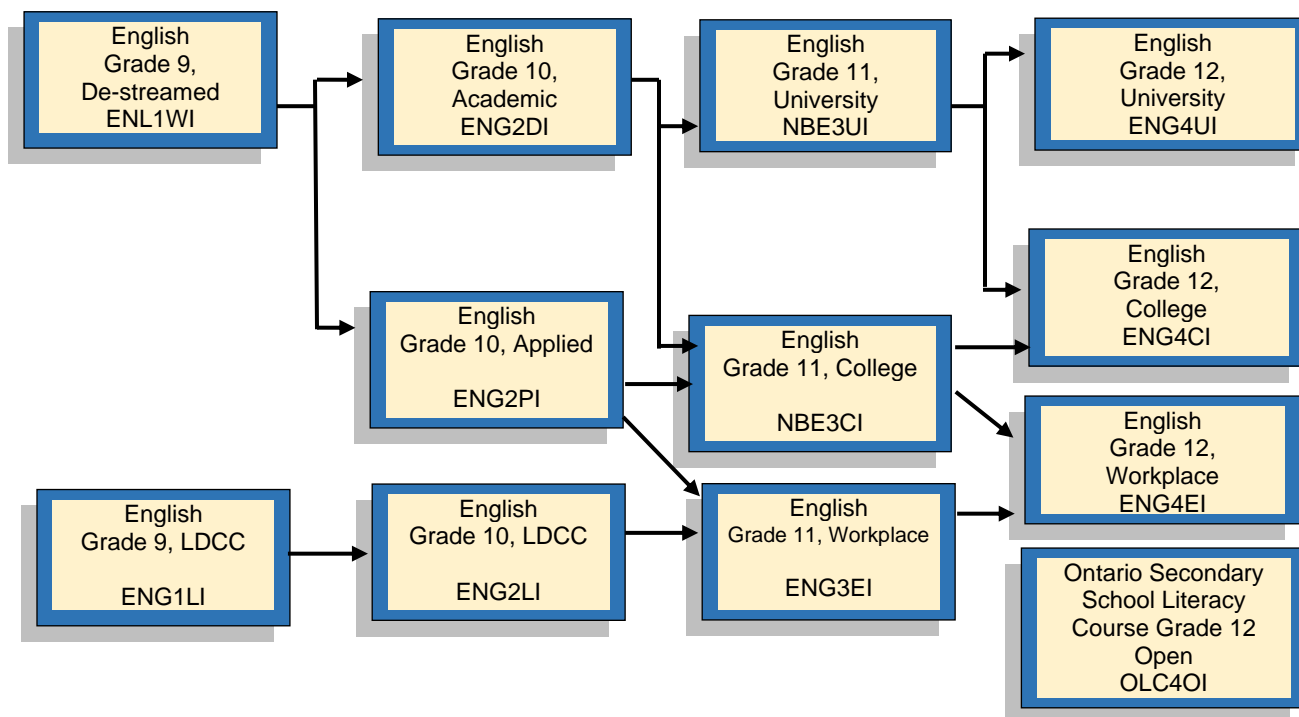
English
Grade 9,
De-streamed
ENL1WI

English
Grade 10,
Academic
ENG2DI

English
Grade 11,
University
NBE3UI

English
Grade 12,
University
ENG4UI

English
Grade 12,
College
ENG4CI

English
Grade 10, Applied

ENG2PI

English
Grade 11, College

NBE3CI

English
Grade 12,
Workplace
ENG4EI

English
Grade 9, LDCC

ENG1LI

English
Grade 10, LDCC

ENG2LI

English
Grade 11, Workplace

ENG3EI

Ontario Secondary
School Literacy
Course Grade 12
Open
OLC4OI